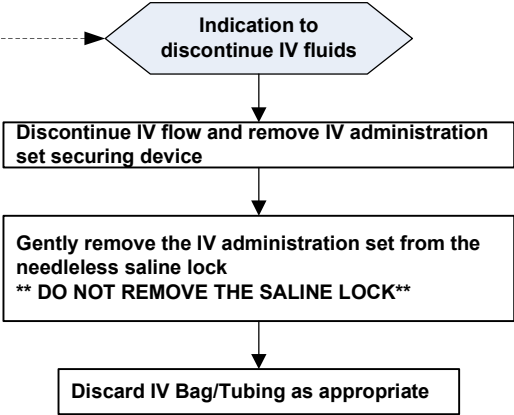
Indication to discontinue IV fluids

Discontinue IV flow and remove IV administration set securing device

Gently remove the IV administration set from the needleless saline lock
** DO NOT REMOVE THE SALINE LOCK**

Discard IV Bag/Tubing as appropriate